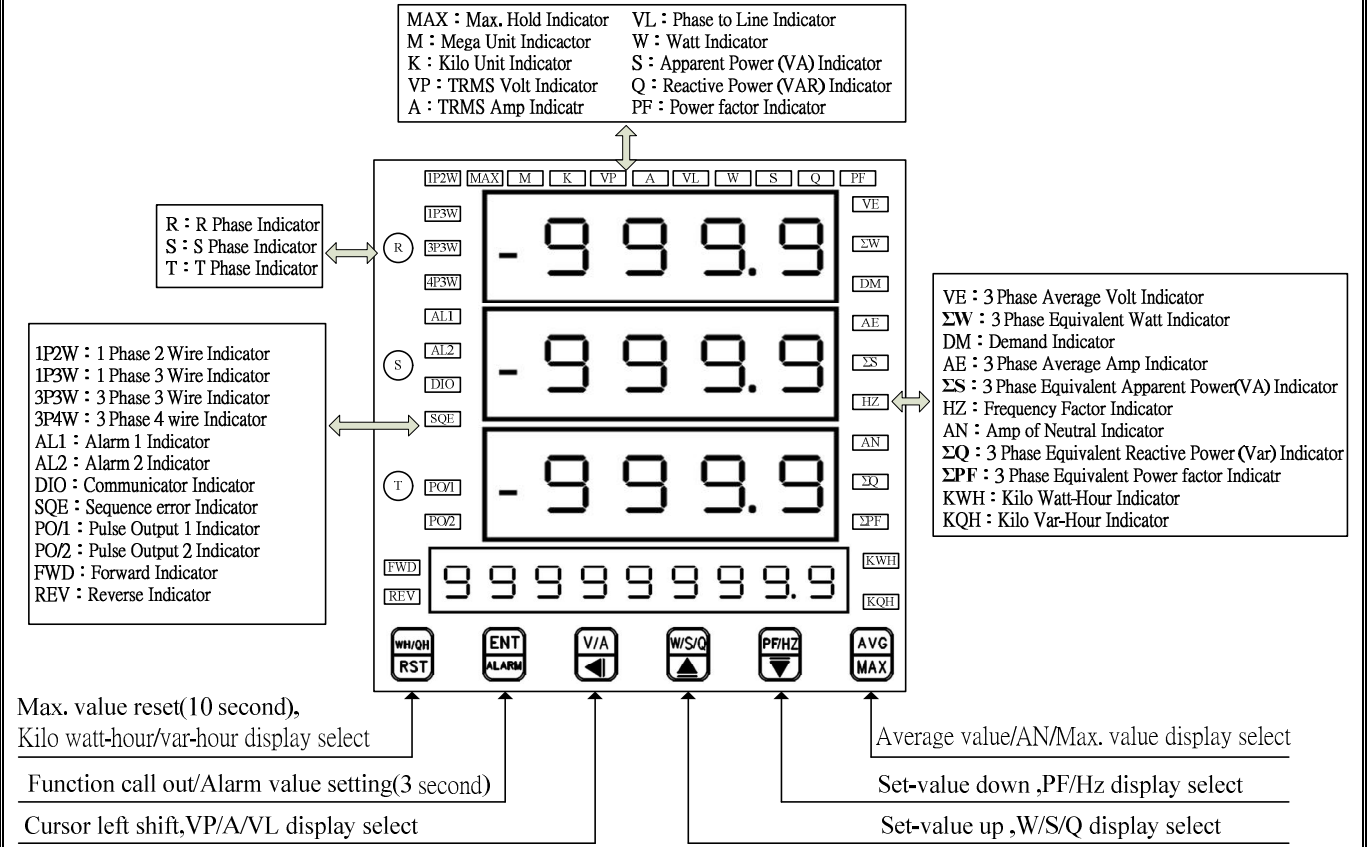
MAX：Max. Hold Indicator
M：Mega Unit Indicactor
K：Kilo Unit Indicator
VP：TRMS Volt Indicator
A：TRMS Amp Indicatr

VL：Phase to Line Indicator
W：Watt Indicator
S：Apparent Power (VA) Indicator
Q：Reactive Power (VAR) Indicator
PF：Power factor Indicator

1P2W MAX M K VP A VL W S Q PF

R：R Phase Indicator
S：S Phase Indicator
T：T Phase Indicator

1P3W
3P3W
4P3W
AL1
AL2
DIO
SQE
PO/1
PO/2
FWD
REV

R
S
T

-999.9
-999.9
-999.9
99999999.9

VE
ΣW
DM
AE
ΣS
HZ
AN
ΣQ
ΣPF
KWH
KQH

1P2W：1 Phase 2 Wire Indicator
1P3W：1 Phase 3 Wire Indicator
3P3W：3 Phase 3 Wire Indicator
3P4W：3 Phase 4 wire Indicator
AL1：Alarm 1 Indicator
AL2：Alarm 2 Indicator
DIO：Communicator Indicator
SQE：Sequence error Indicator
PO/1：Pulse Output 1 Indicator
PO/2：Pulse Output 2 Indicator
FWD：Forward Indicator
REV：Reverse Indicator

VE：3 Phase Average Volt Indicator
ΣW：3 Phase Equivalent Watt Indicator
DM：Demand Indicator
AE：3 Phase Average Amp Indicator
ΣS：3 Phase Equivalent Apparent Power(VA) Indicator
HZ：Frequency Factor Indicator
AN：Amp of Neutral Indicator
ΣQ：3 Phase Equivalent Reactive Power (Var) Indicator
ΣPF：3 Phase Equivalent Power factor Indicatr
KWH：Kilo Watt-Hour Indicator
KQH：Kilo Var-Hour Indicator

WH/QH RST
ENT ALARM
V/A
W/S/Q
PF/HZ
AVG MAX

Max. value reset(10 second),
Kilo watt-hour/var-hour display select

Function call out/Alarm value setting(3 second)

Cursor left shift,VP/A/VL display select

Average value/AN/Max. value display select

Set-value down ,PF/Hz display select

Set-value up ,W/S/Q display select